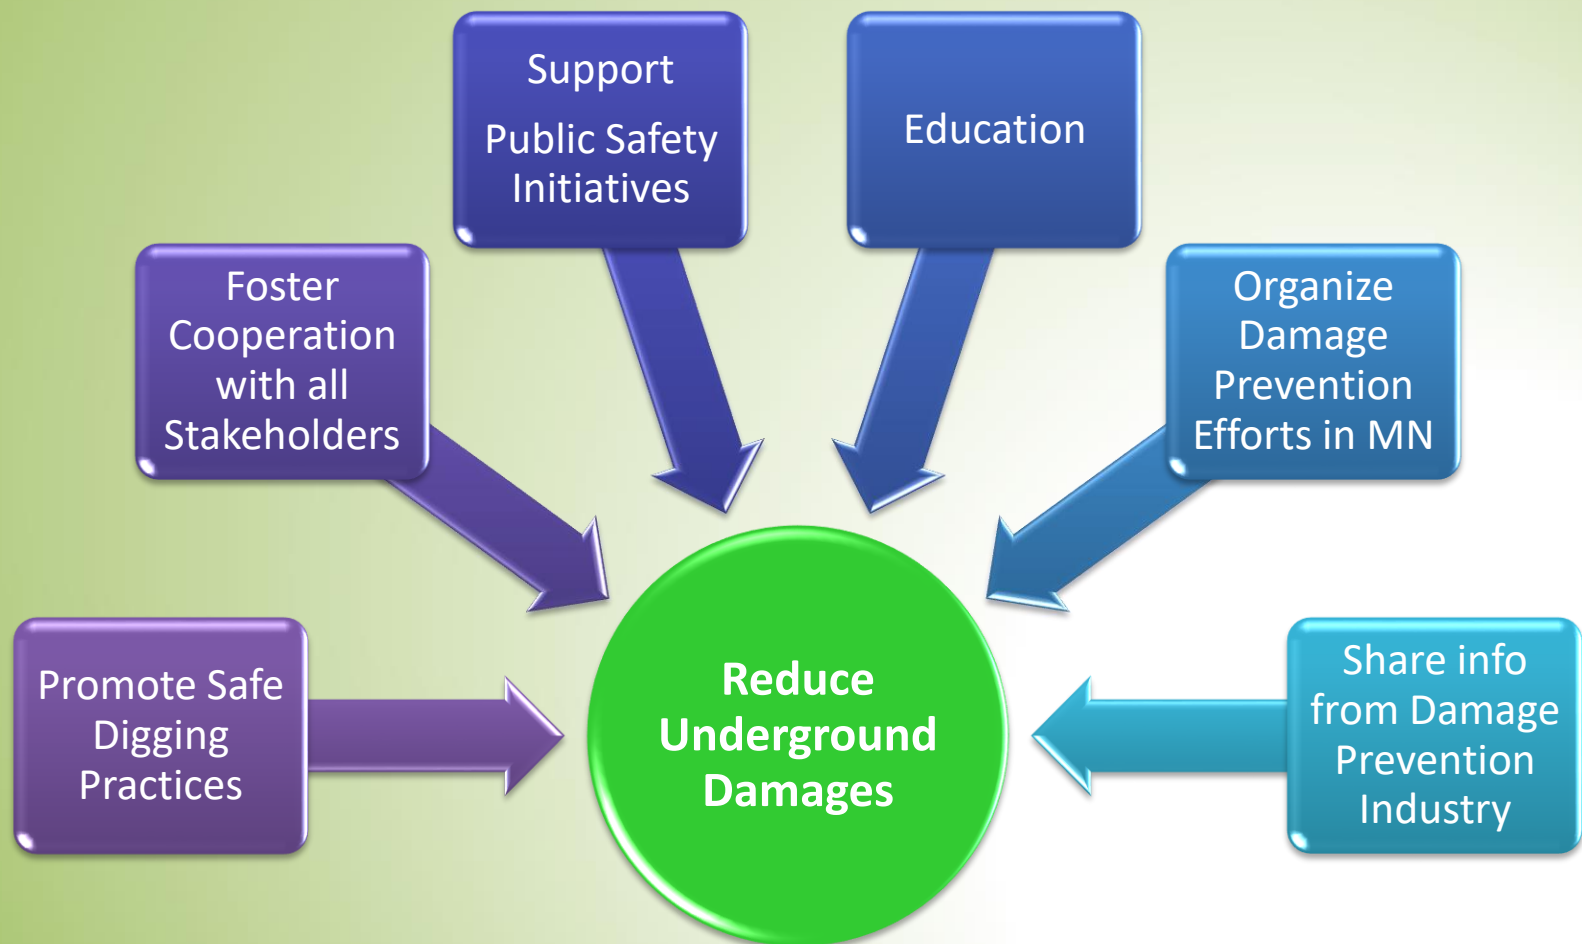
Support

Public Safety Initiatives

Education

Foster Cooperation with all Stakeholders

Organize Damage Prevention Efforts in MN

Promote Safe Digging Practices

Reduce Underground Damages

Share info from Damage Prevention Industry